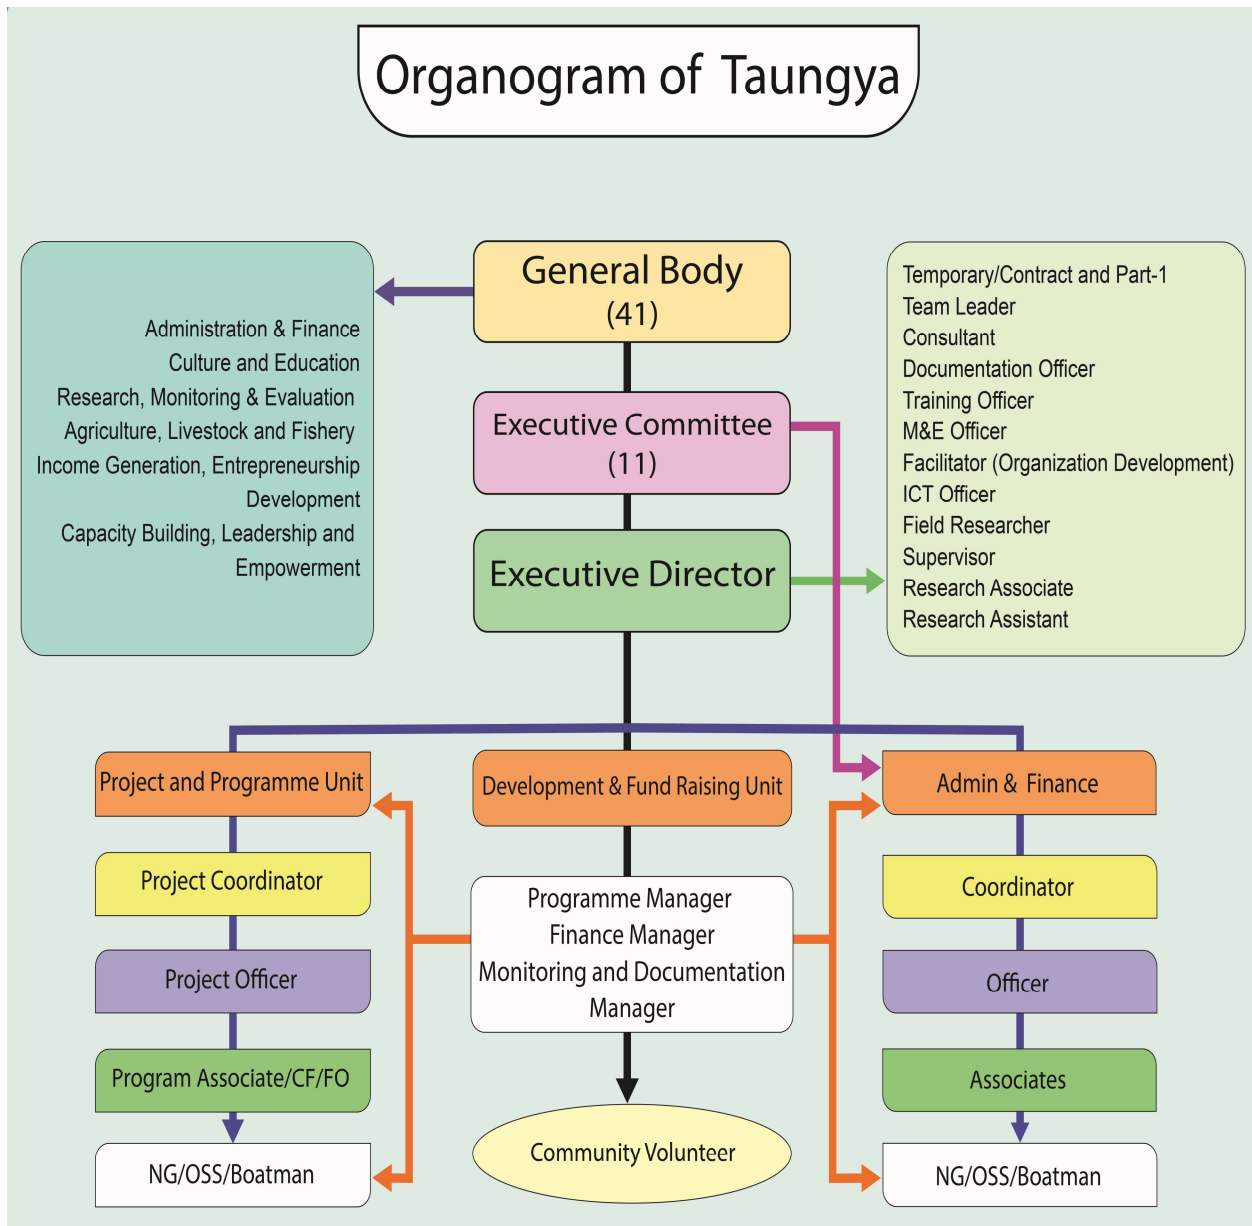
Organogram of Taungya

General Body
(41)

Administration & Finance
Culture and Education
Research, Monitoring & Evaluation
Agriculture, Livestock and Fishery
Income Generation, Entrepreneurship Development
Capacity Building, Leadership and Empowerment

Temporary/Contract and Part-1
Team Leader
Consultant
Documentation Officer
Training Officer
M&E Officer
Facilitator (Organization Development)
ICT Officer
Field Researcher
Supervisor
Research Associate
Research Assistant

Executive Committee
(11)

Executive Director

Project and Programme Unit

Development & Fund Raising Unit

Admin & Finance

Project Coordinator

Programme Manager
Finance Manager
Monitoring and Documentation Manager

Coordinator

Project Officer

Officer

Program Associate/CF/FO

Associates

NG/OSS/Boatman

Community Volunteer

NG/OSS/Boatman